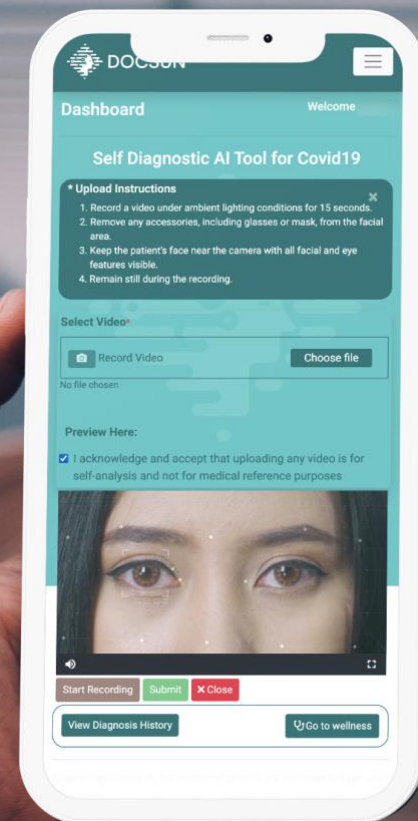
DOCSUN

Dashboard

Welcome

Self Diagnostic AI Tool for Covid19

* Upload Instructions

×

1. Record a video under ambient lighting conditions for 15 seconds.
2. Remove any accessories, including glasses or mask, from the facial area.
3. Keep the patient's face near the camera with all facial and eye features visible.
4. Remain still during the recording.

Select Video*

Record Video

Choose file

No file chosen

Preview Here:

I acknowledge and accept that uploading any video is for self-analysis and not for medical reference purposes

Start Recording

Submit

× Close

View Diagnosis History

Go to wellness